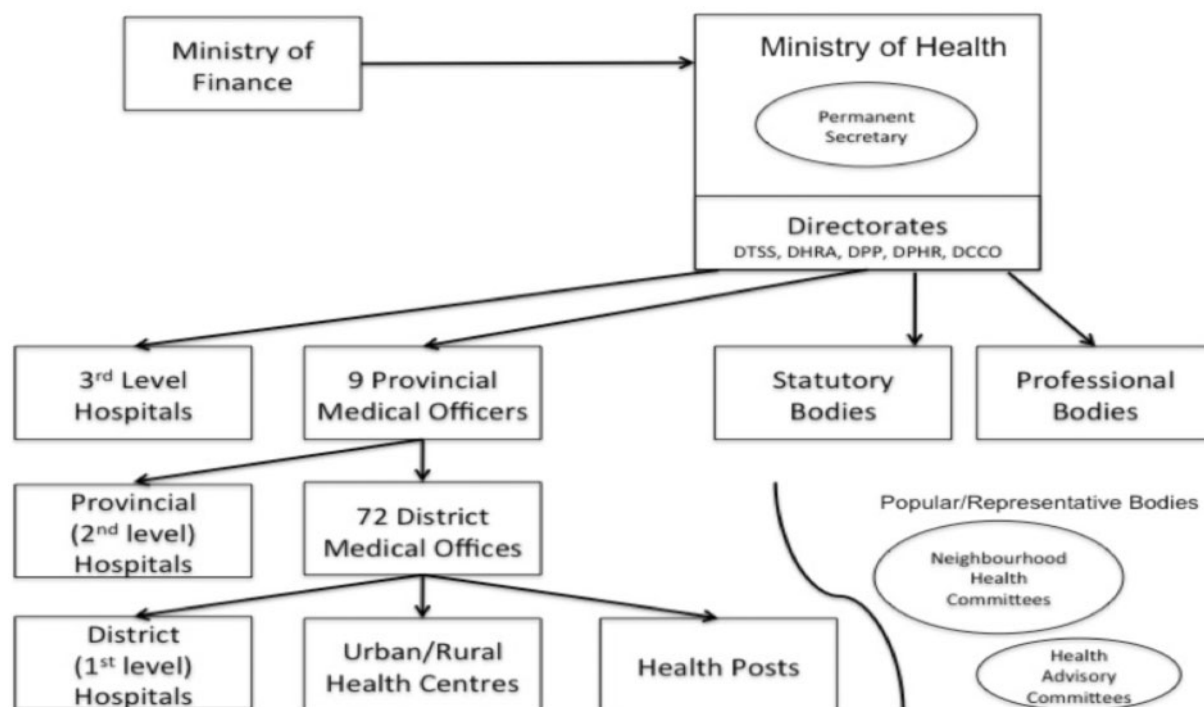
Ministry of Finance

Ministry of Health

Permanent Secretary

Directorates
DTSS, DHRA, DPP, DPHR, DCCO

3$^{rd}$ Level Hospitals

9 Provincial Medical Officers

Statutory Bodies

Professional Bodies

Provincial (2$^{nd}$ level) Hospitals

72 District Medical Offices

Popular/Representative Bodies

Neighbourhood Health Committees

District (1$^{st}$ level) Hospitals

Urban/Rural Health Centres

Health Posts

Health Advisory Committees